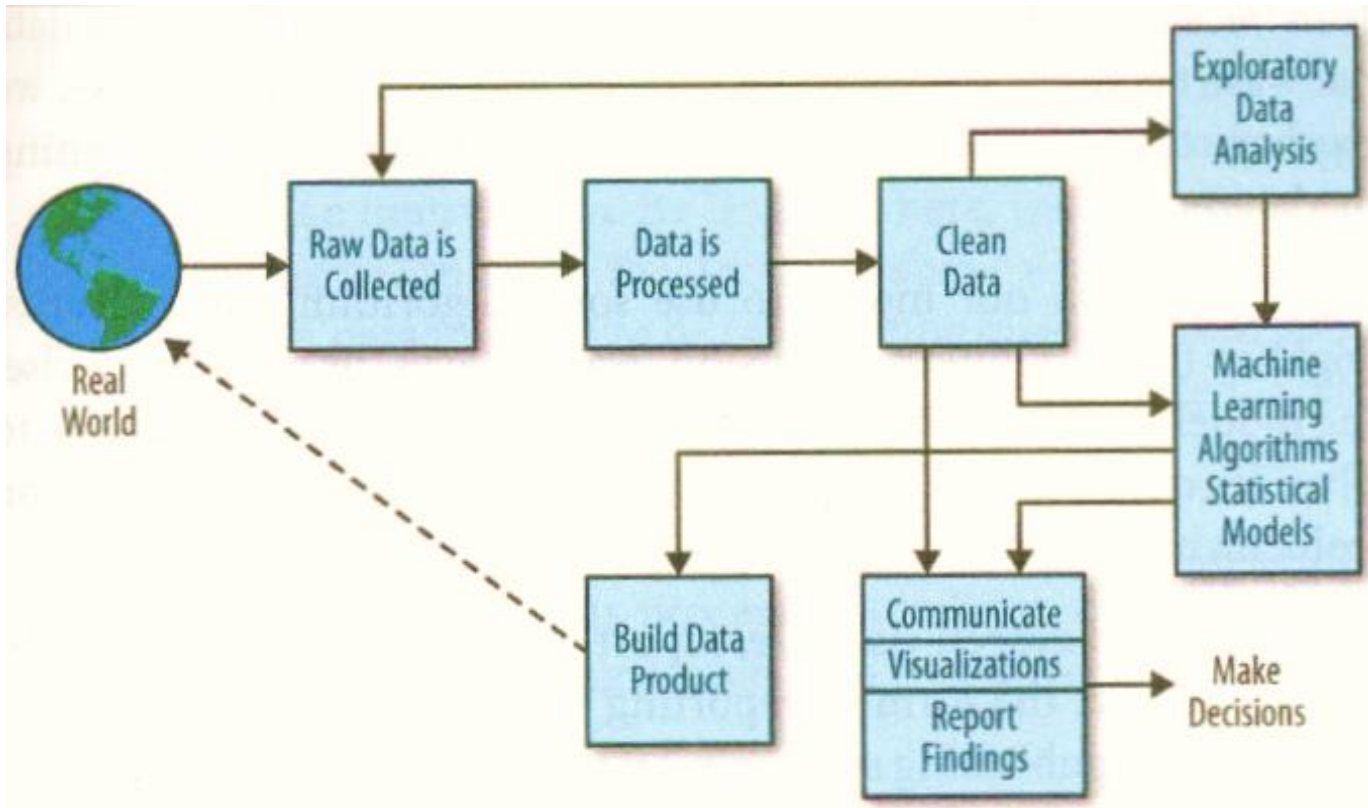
Exploratory Data Analysis

Raw Data is Collected

Data is Processed

Clean Data

Real World

Machine Learning Algorithms Statistical Models

Build Data Product

Communicate

Visualizations

Report Findings

Make Decisions